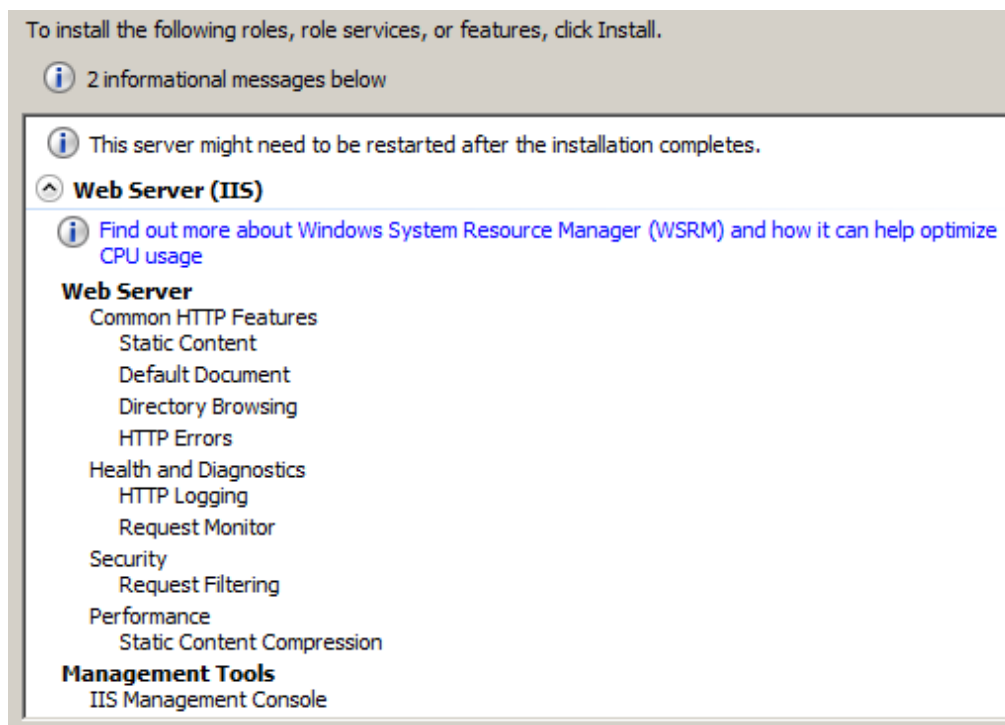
To install the following roles, role services, or features, click Install.

2 informational messages below

This server might need to be restarted after the installation completes.

Web Server (IIS)

Find out more about Windows System Resource Manager (WSRM) and how it can help optimize CPU usage

Web Server
Common HTTP Features
Static Content
Default Document
Directory Browsing
HTTP Errors
Health and Diagnostics
HTTP Logging
Request Monitor
Security
Request Filtering
Performance
Static Content Compression
Management Tools
IIS Management Console